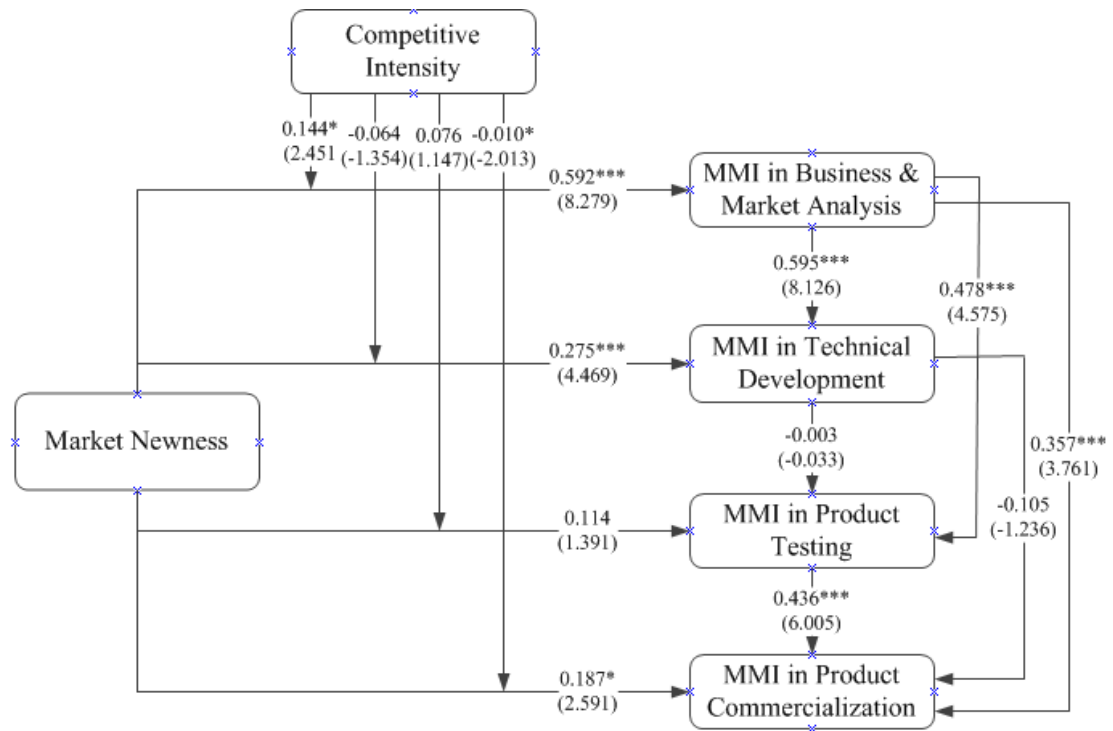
Competitive Intensity

0.144*
(2.451

-0.064
(-1.354)

0.076
(1.147)

-0.010*
(-2.013)

0.592***
(8.279)

MMI in Business & Market Analysis

0.595***
(8.126)

0.478***
(4.575)

0.275***
(4.469)

MMI in Technical Development

Market Newness

-0.003
(-0.033)

0.357***
(3.761)

0.114
(1.391)

MMI in Product Testing

-0.105
(-1.236)

0.436***
(6.005)

0.187*
(2.591)

MMI in Product Commercialization